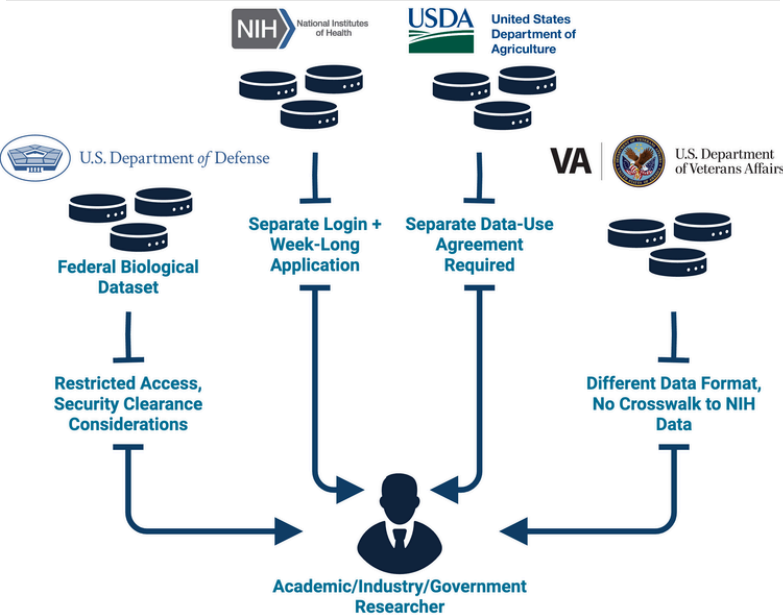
NIH National Institutes of Health

USDA United States Department of Agriculture

U.S. Department of Defense

VA U.S. Department of Veterans Affairs

Federal Biological Dataset

Separate Login + Week-Long Application

Separate Data-Use Agreement Required

Restricted Access, Security Clearance Considerations

Different Data Format, No Crosswalk to NIH Data

Academic/Industry/Government Researcher